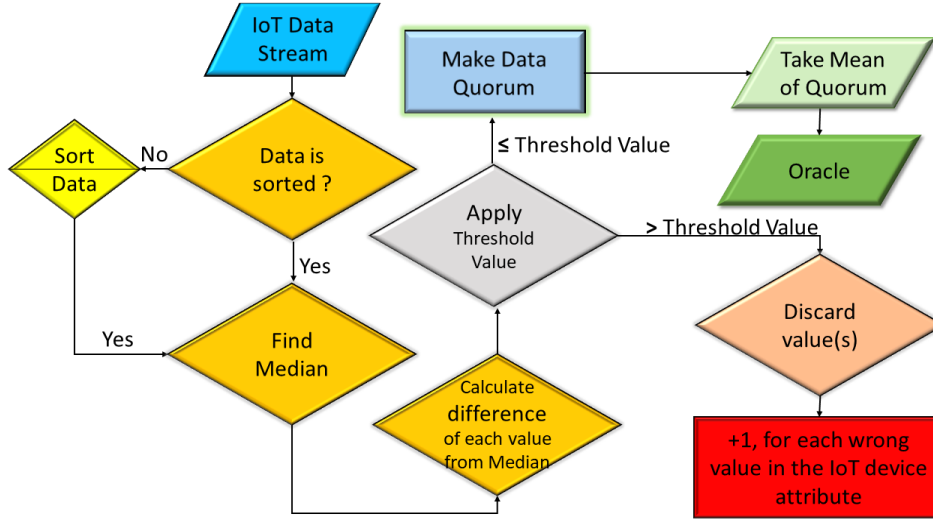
IoT Data Stream

Data is sorted ?

No

Sort Data

Yes

Yes

Find Median

Calculate difference of each value from Median

Apply Threshold Value

≤ Threshold Value

Make Data Quorum

Take Mean of Quorum

Oracle

> Threshold Value

Discard value(s)

+1, for each wrong value in the IoT device attribute